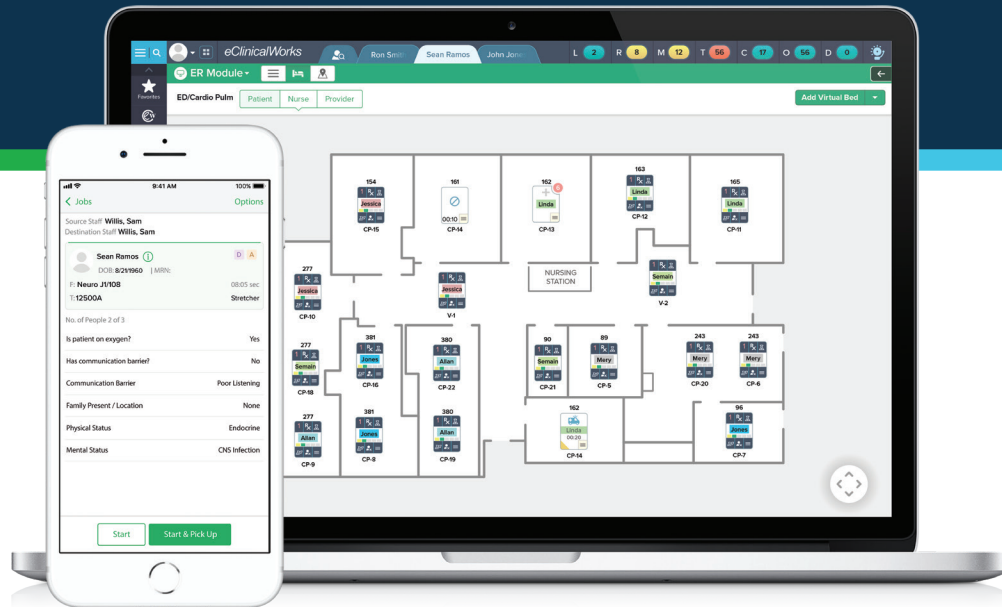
eClinicalWorks Ron Smit Sean Ramos John Jone L 2 R 8 M 12 T 56 C 17 O 56 D 0

Favorites

ER Module

ED/Cardio Pulm Patient Nurse Provider

Add Virtual Bed

154 Jessica CP-15
161 00:10 CP-14
162 Linda CP-13
163 Linda CP-12
165 Linda CP-11

NURSING STATION

277 Jessica CP-10
Jessica V-1
Semain V-2

381 Jones CP-16
380 Allan CP-22
90 Semain CP-21
89 Mery CP-5
243 Mery CP-20
243 Mery CP-6

277 Semain CP-18
277 Allan CP-9
381 Jones CP-8
380 Allan CP-19
162 Linda 00:20 CP-14
96 Jones CP-7

9:41 AM 100%

< Jobs Options

Source Staff Willis, Sam
Destination Staff Willis, Sam

Sean Ramos
DOB: 8/21/1960 | MRN:
D A
F: Neuro J1/108 08:05 sec
T: 12500A Stretcher

No. of People 2 of 3

| | |
|---|---|
| Is patient on oxygen? | Yes |
| Has communication barrier? | No |
| Communication Barrier | Poor Listening |
| Family Present / Location | None |
| Physical Status | Endocrine |
| Mental Status | CNS Infection |

Start Start & Pick Up